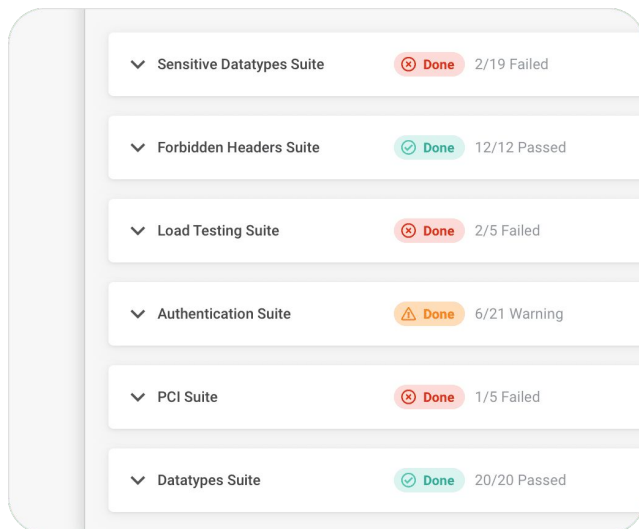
Sensitive Datatypes Suite Done 2/19 Failed

Forbidden Headers Suite Done 12/12 Passed

Load Testing Suite Done 2/5 Failed

Authentication Suite Done 6/21 Warning

PCI Suite Done 1/5 Failed

Datatypes Suite Done 20/20 Passed